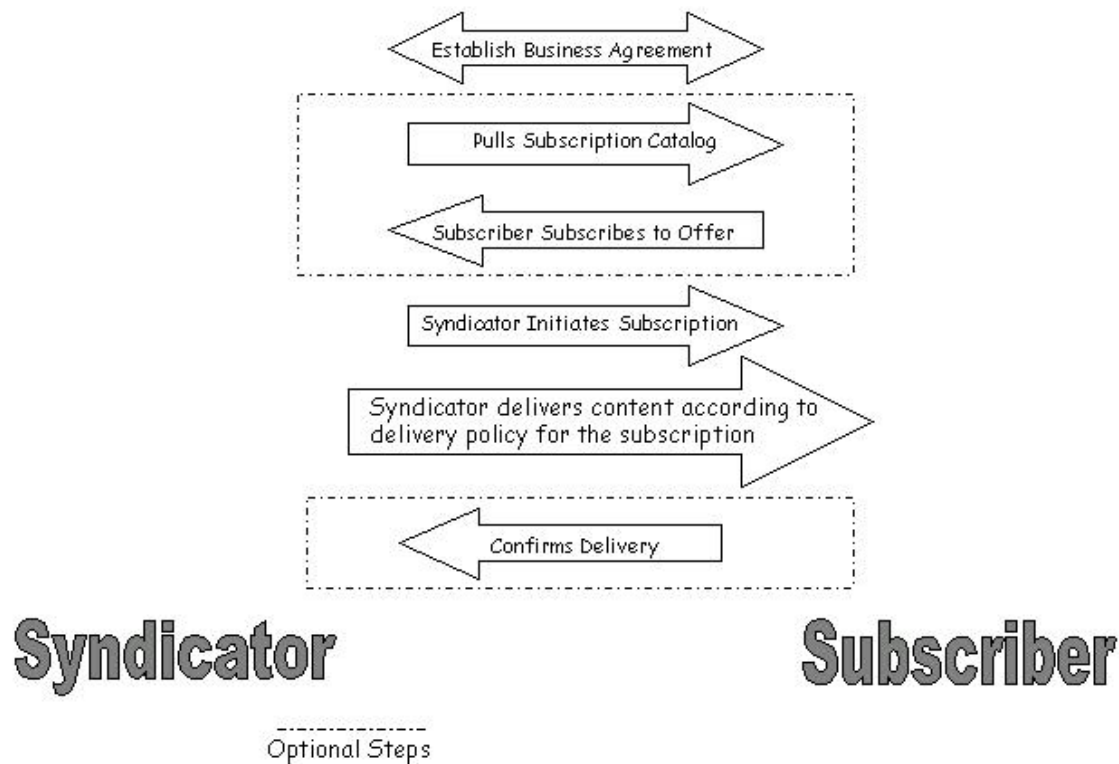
Establish Business Agreement

Pulls Subscription Catalog

Subscriber Subscribes to Offer

Syndicator Initiates Subscription

Syndicator delivers content according to delivery policy for the subscription

Confirms Delivery

Syndicator

Subscriber

Optional Steps